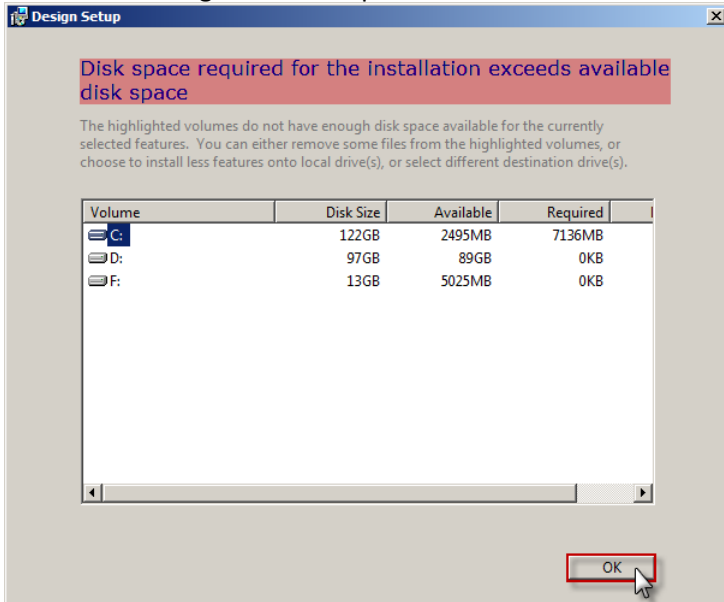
Design Setup

Disk space required for the installation exceeds available disk space

The highlighted volumes do not have enough disk space available for the currently selected features. You can either remove some files from the highlighted volumes, or choose to install less features onto local drive(s), or select different destination drive(s).

| Volume | Disk Size | Available | Required |
|---|---|---|---|
| C: | 122GB | 2495MB | 7136MB |
| D: | 97GB | 89GB | 0KB |
| F: | 13GB | 5025MB | 0KB |

OK